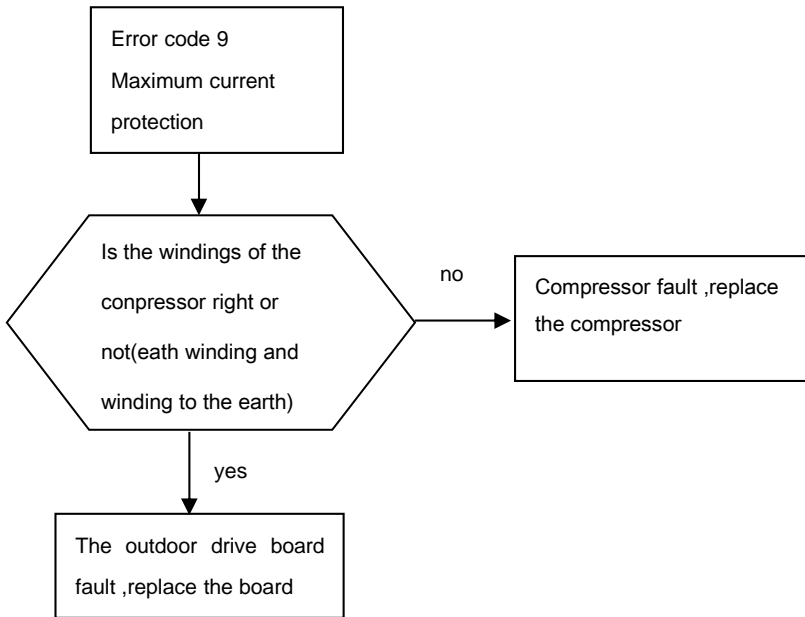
Error code 9
Maximum current protection

Is the windings of the conpressor right or not(eath winding and winding to the earth)

no

Compressor fault ,replace the compressor

yes

The outdoor drive board fault ,replace the board